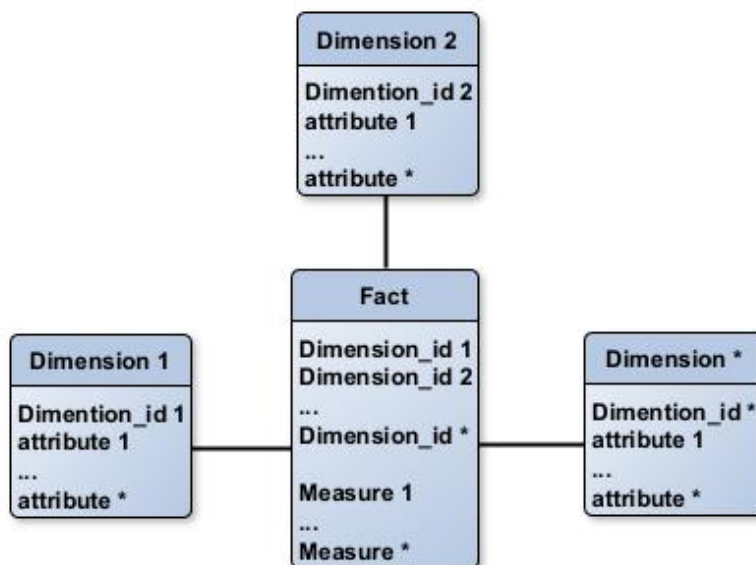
Dimension 2

Dimention_id 2
attribute 1
...
attribute *

Dimension 1

Dimention_id 1
attribute 1
...
attribute *

Fact

Dimension_id 1
Dimension_id 2
...
Dimension_id *

Measure 1
...
Measure *

Dimension *

Dimention_id *
attribute 1
...
attribute *